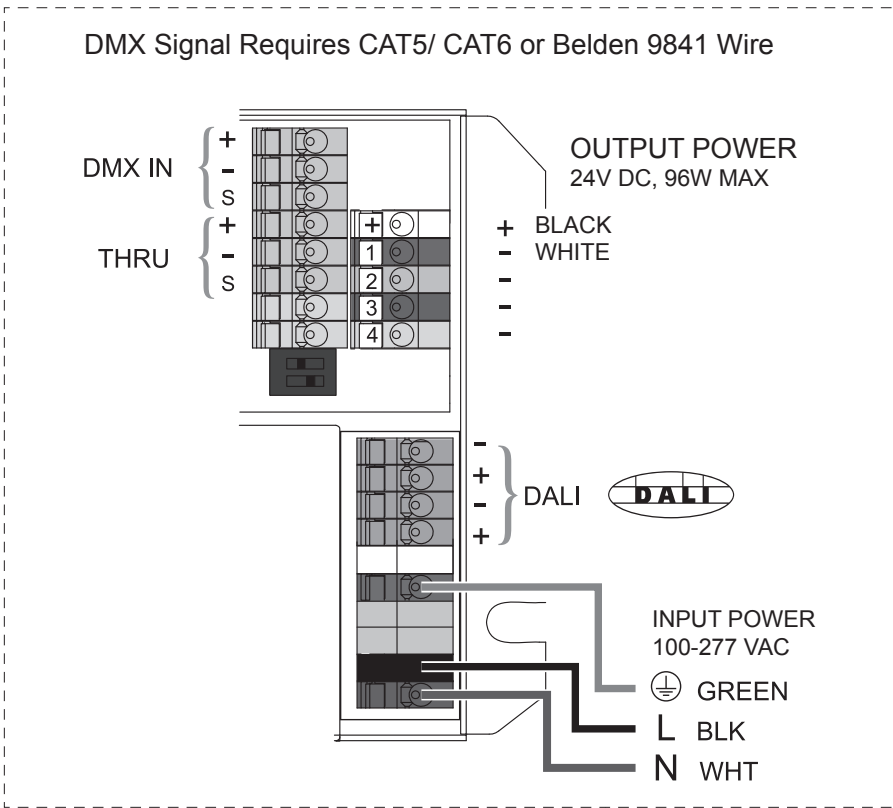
DMX Signal Requires CAT5/ CAT6 or Belden 9841 Wire

DMX IN
+
-
S

THRU
+
-
S

+
1
2
3
4

OUTPUT POWER
24V DC, 96W MAX

+ BLACK
- WHITE
-
-
-

-
+
-
+
DALI
DALI

INPUT POWER
100-277 VAC
⏚ GREEN
L BLK
N WHT